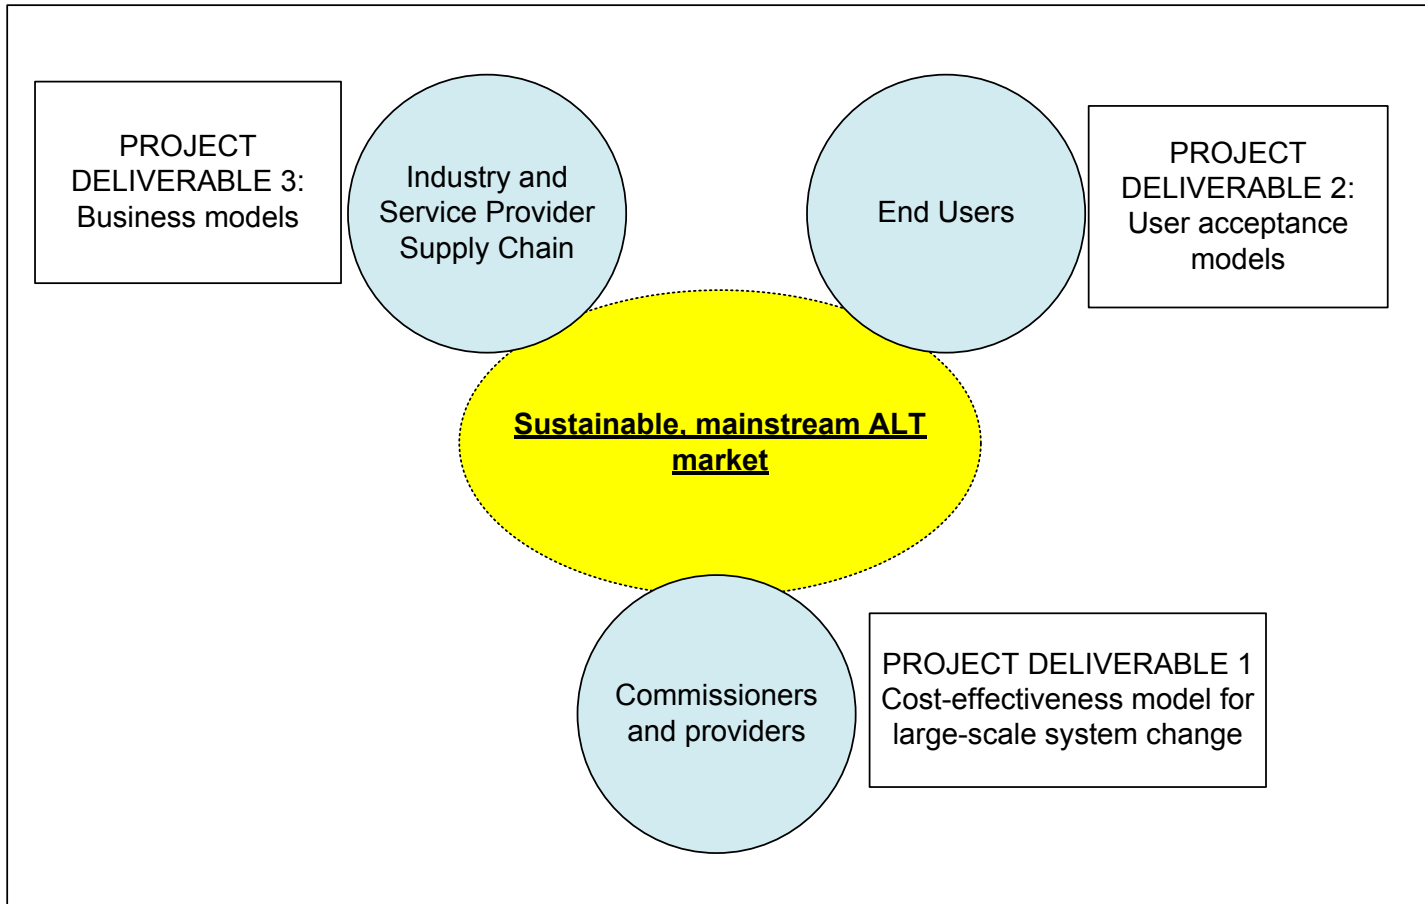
PROJECT DELIVERABLE 3: Business models

Industry and Service Provider Supply Chain

End Users

PROJECT DELIVERABLE 2: User acceptance models

Sustainable, mainstream ALT market

Commissioners and providers

PROJECT DELIVERABLE 1 Cost-effectiveness model for large-scale system change